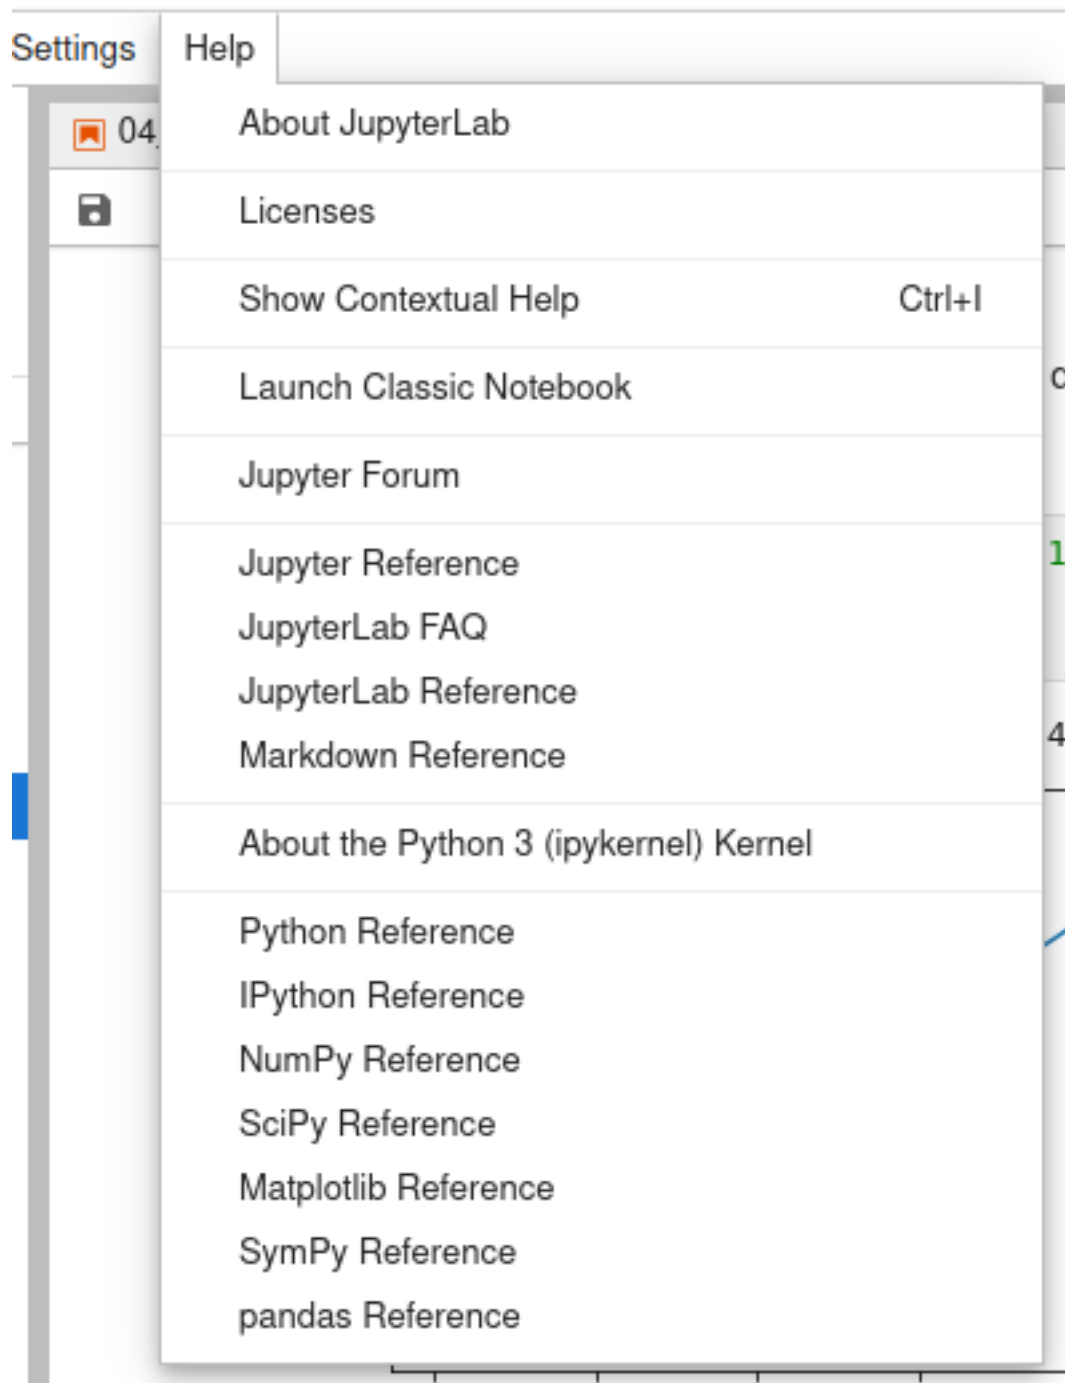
Settings Help

04

About JupyterLab

Licenses

Show Contextual Help Ctrl+I

Launch Classic Notebook

Jupyter Forum

Jupyter Reference
JupyterLab FAQ
JupyterLab Reference
Markdown Reference

About the Python 3 (ipykernel) Kernel

Python Reference
IPython Reference
NumPy Reference
SciPy Reference
Matplotlib Reference
SymPy Reference
pandas Reference

c
1
4